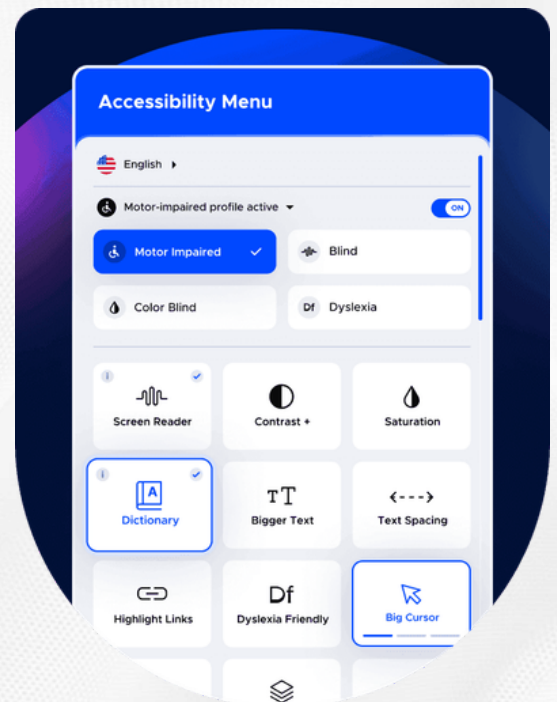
Accessibility Menu

English

Motor-impaired profile active

ON

Motor Impaired

Blind

Color Blind

Df Dyslexia

Screen Reader

Contrast +

Saturation

Dictionary

TT

Bigger Text

Text Spacing

Highlight Links

Df

Dyslexia Friendly

Big Cursor